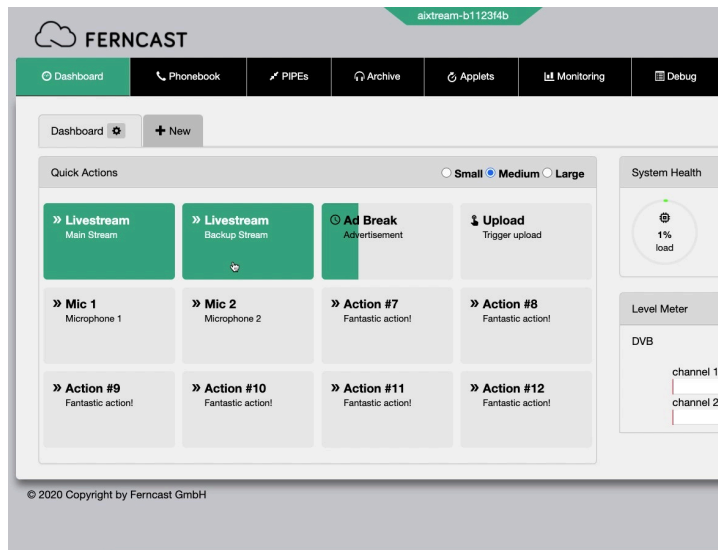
FERNCAST

aixtream-b1123f4b

Dashboard | Phonebook | PIPEs | Archive | Applets | Monitoring | Debug

Dashboard

+ New

Quick Actions

Small Medium Large

» Livestream
Main Stream

» Livestream
Backup Stream

Ad Break
Advertisement

Upload
Trigger upload

» Mic 1
Microphone 1

» Mic 2
Microphone 2

» Action #7
Fantastic action!

» Action #8
Fantastic action!

» Action #9
Fantastic action!

» Action #10
Fantastic action!

» Action #11
Fantastic action!

» Action #12
Fantastic action!

System Health

1%
load

Level Meter

DVB

channel 1

channel 2

© 2020 Copyright by Ferncast GmbH